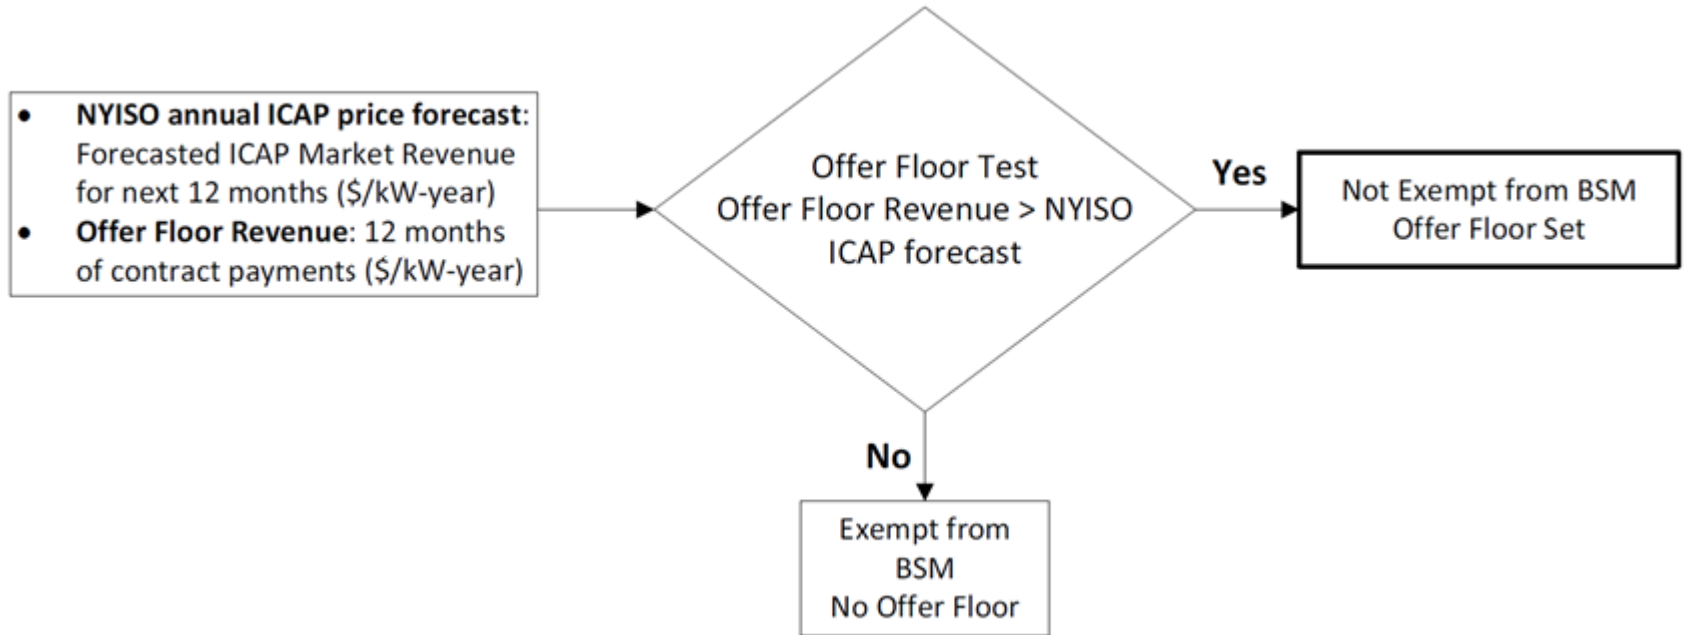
- **NYISO annual ICAP price forecast**: Forecasted ICAP Market Revenue for next 12 months (\$/kW-year)
- **Offer Floor Revenue**: 12 months of contract payments (\$/kW-year)

Offer Floor Test
Offer Floor Revenue > NYISO ICAP forecast

**Yes**

Not Exempt from BSM
Offer Floor Set

**No**

Exempt from BSM
No Offer Floor